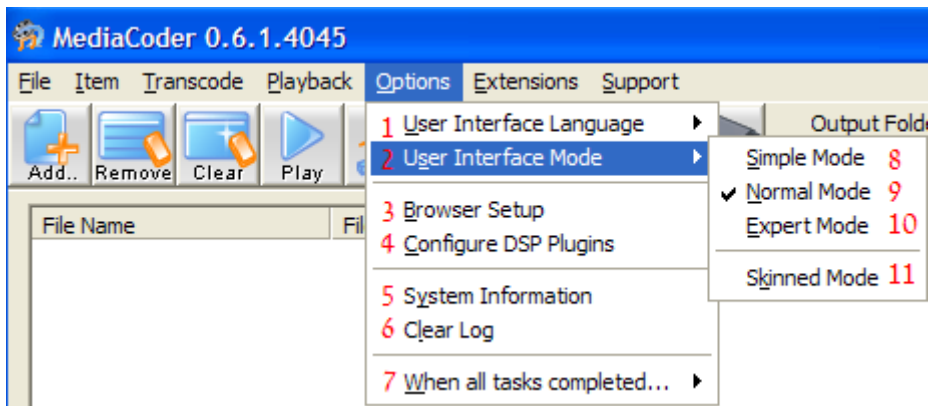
MediaCoder 0.6.1.4045

File Item Transcode Playback Options Extensions Support

Add.. Remove Clear Play

Output Folde

File Name Fil

1 User Interface Language
2 User Interface Mode
3 Browser Setup
4 Configure DSP Plugins
5 System Information
6 Clear Log
7 When all tasks completed...

Simple Mode 8
Normal Mode 9
Expert Mode 10
Skinned Mode 11